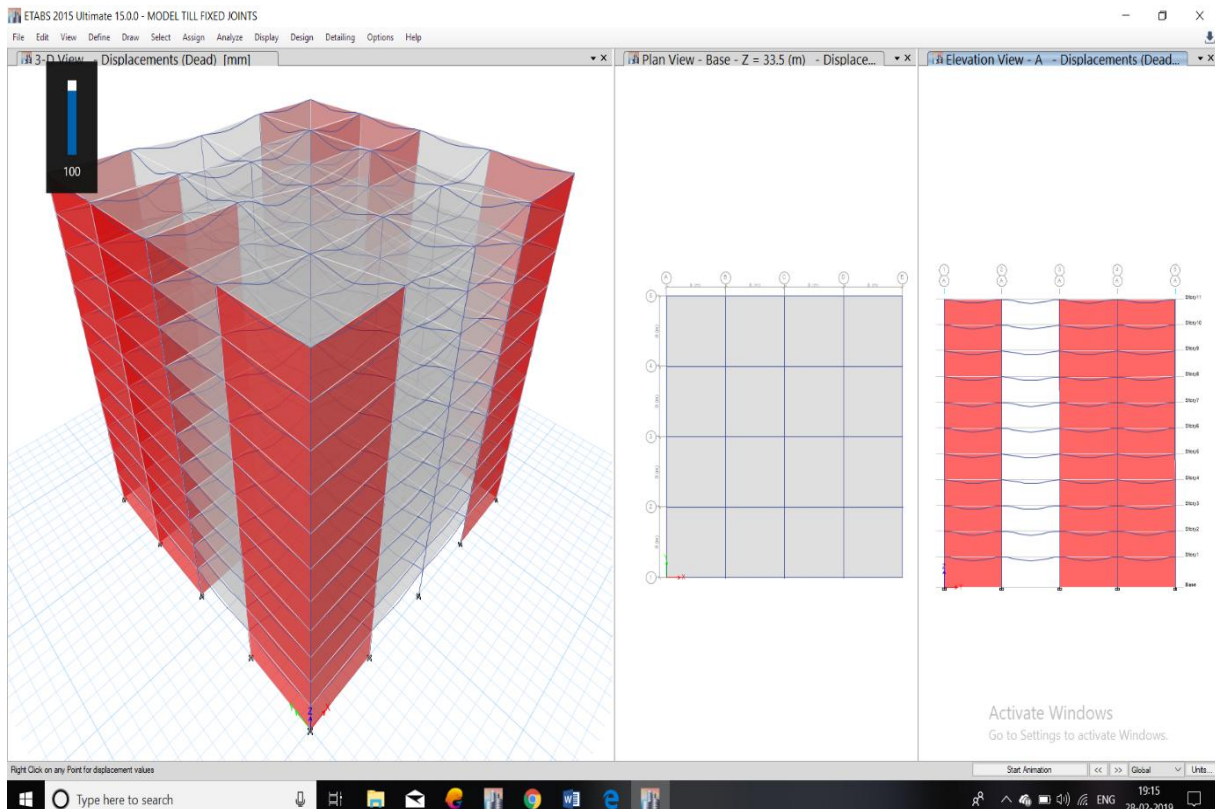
ETABS 2015 Ultimate 15.0.0 - MODEL TILL FIXED JOINTS

File Edit View Define Draw Select Assign Analyze Display Design Detailing Options Help

3-D View - Displacements (Dead) [mm]

100

Plan View - Base - Z = 33.5 (m) - Displace...

Elevation View - A - Displacements (Dead...

A B C D E

5 4 3 2 1

1 2 3 4 5
A A A A A

Story11
Story10
Story9
Story8
Story7
Story6
Story5
Story4
Story3
Story2
Story1
Base

Activate Windows
Go to Settings to activate Windows.

Right Click on any Point for displacement values

Start Animation

<< >> Global Units...

Type here to search

ENG 19:15 28-02-2019